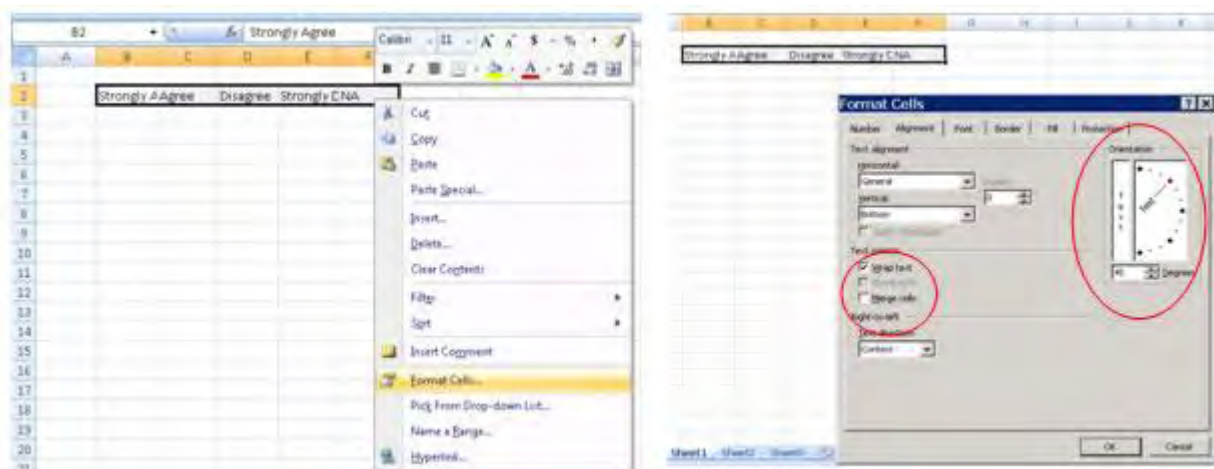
B2 $f_x$ Strongly Agree

Calibri 11 A A $ % B I

A B C D E

1
2 Strongly AAgree Disagree Strongly CNA
3
4
5
6
7
8
9
10
11
12
13
14
15
16
17
18
19
20

Cut
Copy
Paste
Paste Special...
Insert...
Delete...
Clear Contents
Filter
Sort
Insert Comment
Format Cells...
Pick From Drop-down List...
Name a Range...
Hyperlink...

B C D E F G H I J K

Strongly AAgree Disagree Strongly CNA

Format Cells

Number Alignment Font Border Fill Protection

Text alignment
Horizontal:
General
Vertical:
Bottom
Indent:
0
Text control
Wrap text
Shrink to fit
Merge cells
Right-to-left
Text direction:
Context

Orientation
T e x t
Text
45 Degrees

OK Cancel

Sheet1 Sheet2 Sheet3